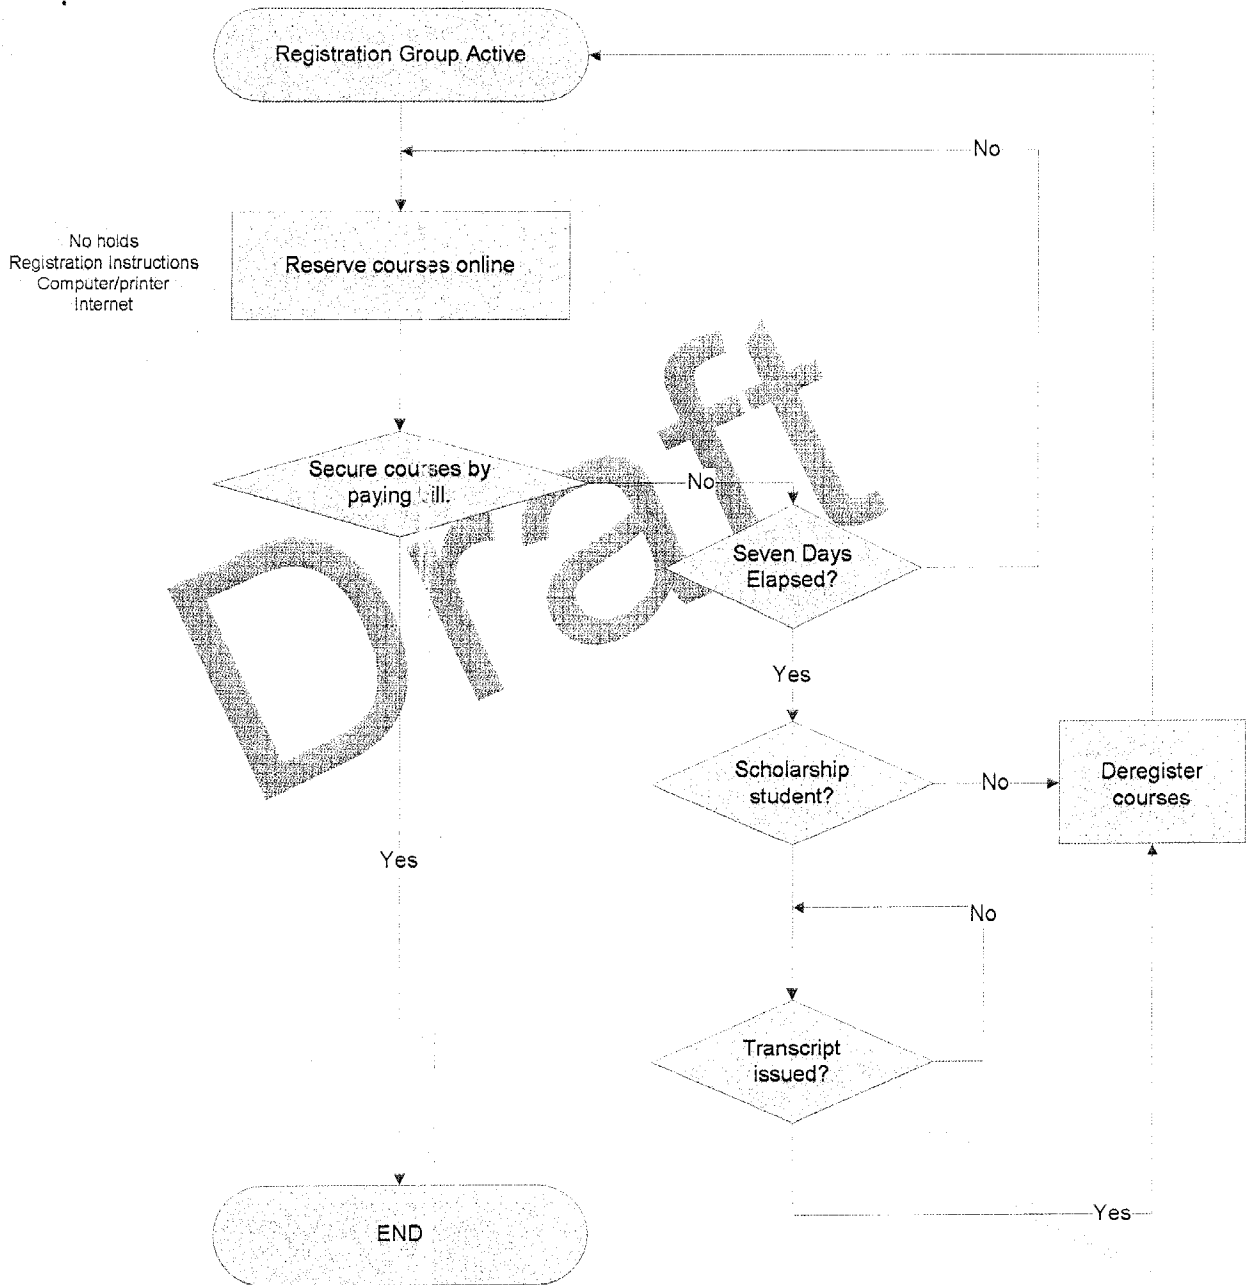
Registration Group Active

No

No holds
Registration Instructions
Computer/printer
Internet

Reserve courses online

Draft

Secure courses by paying bill.

No

Seven Days Elapsed?

Yes

Scholarship student?

No

Deregister courses

Yes

No

Transcript issued?

END

Yes